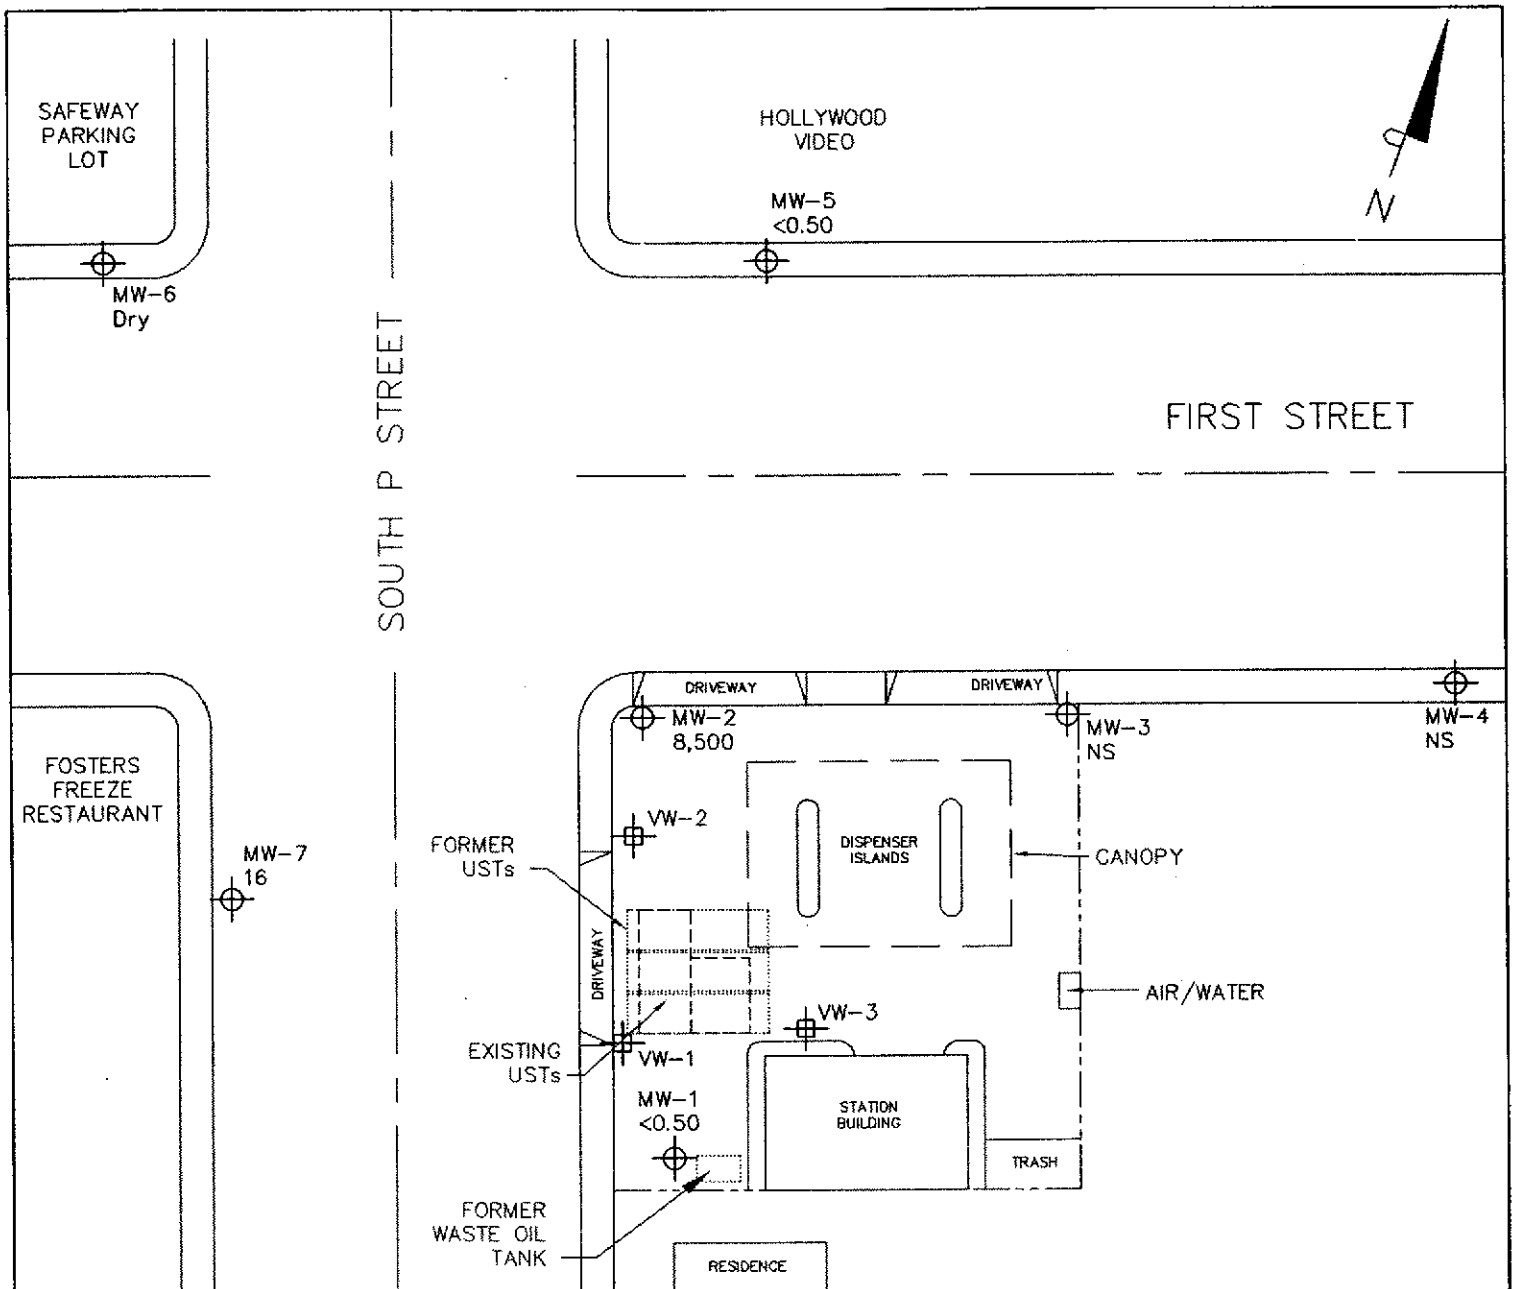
SAFEWAY PARKING LOT

HOLLYWOOD VIDEO

N

MW-5
<0.50

MW-6
Dry

SOUTH P STREET

FIRST STREET

DRIVEWAY

DRIVEWAY

MW-2
8,500

MW-3
NS

MW-4
NS

FOSTERS FREEZE RESTAURANT

MW-7
16

FORMER USTs

VW-2

DISPENSER ISLANDS

CANOPY

DRIVEWAY

AIR/WATER

VW-3

EXISTING USTs

VW-1

MW-1
<0.50

STATION BUILDING

TRASH

FORMER WASTE OIL TANK

RESIDENCE